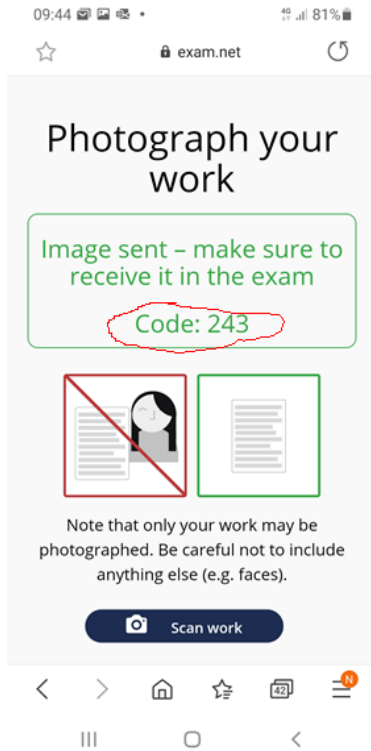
09:44 4G 81%

exam.net

Photograph your work

Image sent – make sure to receive it in the exam

Code: 243

Note that only your work may be photographed. Be careful not to include anything else (e.g. faces).

Scan work

42

N